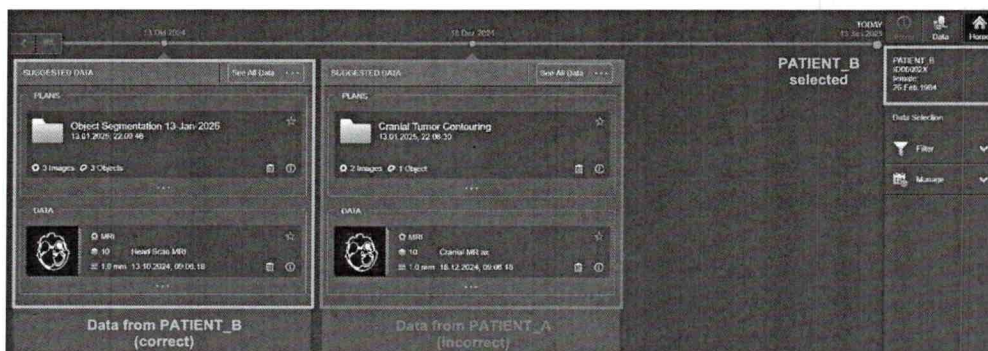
13 Oct 2024

18 Dec 2024

TODAY
13 Jan 2025

Data

Home

SUGGESTED DATA

See All Data

PLANS

Object Segmentation 13-Jan-2025
13.01.2025, 22:09:46

3 Images 3 Objects

DATA

MRI
10 Head Scan MRI
1.0 mm 13.10.2024, 09:06:18

SUGGESTED DATA

See All Data

PLANS

Cranial Tumor Contouring
13.01.2025, 22:06:10

2 Images 1 Object

DATA

MRI
10 Cranial MR ax
1.0 mm 18.12.2024, 09:06:15

PATIENT_B
selected

PATIENT_B
ID00202X
female
26 Feb 1964

Data Selection

Filter

Manage

Data from PATIENT_B
(correct)

Data from PATIENT_A
(incorrect)